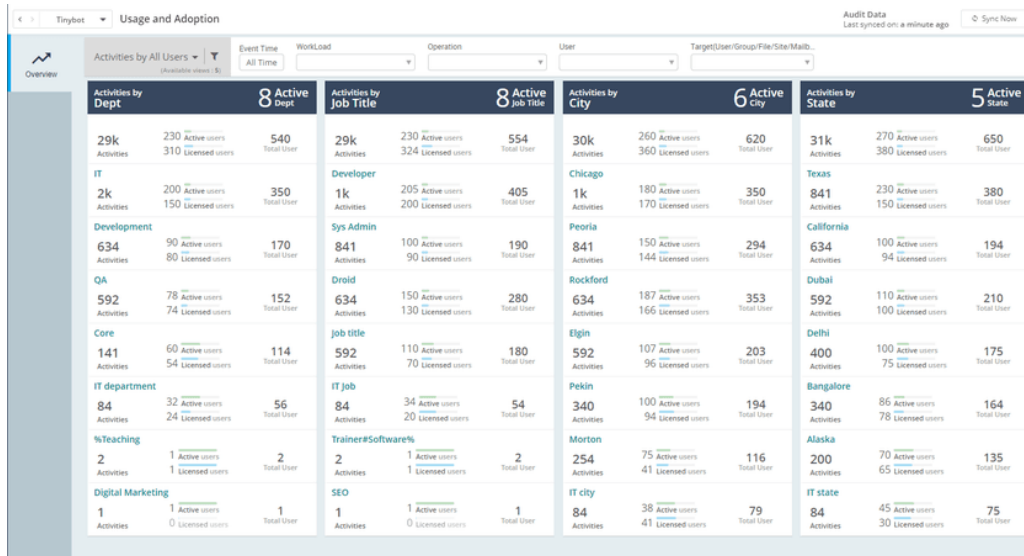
Tinybot Usage and Adoption

Audit Data
Last synced on: a minute ago

Sync Now

Overview

Activities by All Users
(Available views | 5)

Event Time
All Time

WorkLoad

Operation

User

Target(User/Group/File/Site/Mailb...

Activities by Dept
8 Active Dept

29k Activities
230 Active users
310 Licensed users
540 Total User

IT
2k Activities
200 Active users
150 Licensed users
350 Total User

Development
634 Activities
90 Active users
80 Licensed users
170 Total User

QA
592 Activities
78 Active users
74 Licensed users
152 Total User

Core
141 Activities
60 Active users
54 Licensed users
114 Total User

IT department
84 Activities
32 Active users
24 Licensed users
56 Total User

%Teaching
2 Activities
1 Active users
1 Licensed users
2 Total User

Digital Marketing
1 Activities
1 Active users
0 Licensed users
1 Total User

Activities by Job Title
8 Active Job Title

29k Activities
230 Active users
324 Licensed users
554 Total User

Developer
1k Activities
205 Active users
200 Licensed users
405 Total User

Sys Admin
841 Activities
100 Active users
90 Licensed users
190 Total User

Droid
634 Activities
150 Active users
130 Licensed users
280 Total User

Job title
592 Activities
110 Active users
70 Licensed users
180 Total User

IT Job
84 Activities
34 Active users
20 Licensed users
54 Total User

Trainer#Software%
2 Activities
1 Active users
1 Licensed users
2 Total User

SEO
1 Activities
1 Active users
0 Licensed users
1 Total User

Activities by City
6 Active City

30k Activities
260 Active users
360 Licensed users
620 Total User

Chicago
1k Activities
180 Active users
170 Licensed users
350 Total User

Peoria
841 Activities
150 Active users
144 Licensed users
294 Total User

Rockford
634 Activities
187 Active users
166 Licensed users
353 Total User

Elgin
592 Activities
107 Active users
96 Licensed users
203 Total User

Pekin
340 Activities
100 Active users
94 Licensed users
194 Total User

Morton
254 Activities
75 Active users
41 Licensed users
116 Total User

IT city
84 Activities
38 Active users
41 Licensed users
79 Total User

Activities by State
5 Active State

31k Activities
270 Active users
380 Licensed users
650 Total User

Texas
841 Activities
230 Active users
150 Licensed users
380 Total User

California
634 Activities
100 Active users
94 Licensed users
194 Total User

Dubai
592 Activities
110 Active users
100 Licensed users
210 Total User

Delhi
400 Activities
100 Active users
75 Licensed users
175 Total User

Bangalore
340 Activities
86 Active users
78 Licensed users
164 Total User

Alaska
200 Activities
70 Active users
65 Licensed users
135 Total User

IT state
84 Activities
45 Active users
30 Licensed users
75 Total User